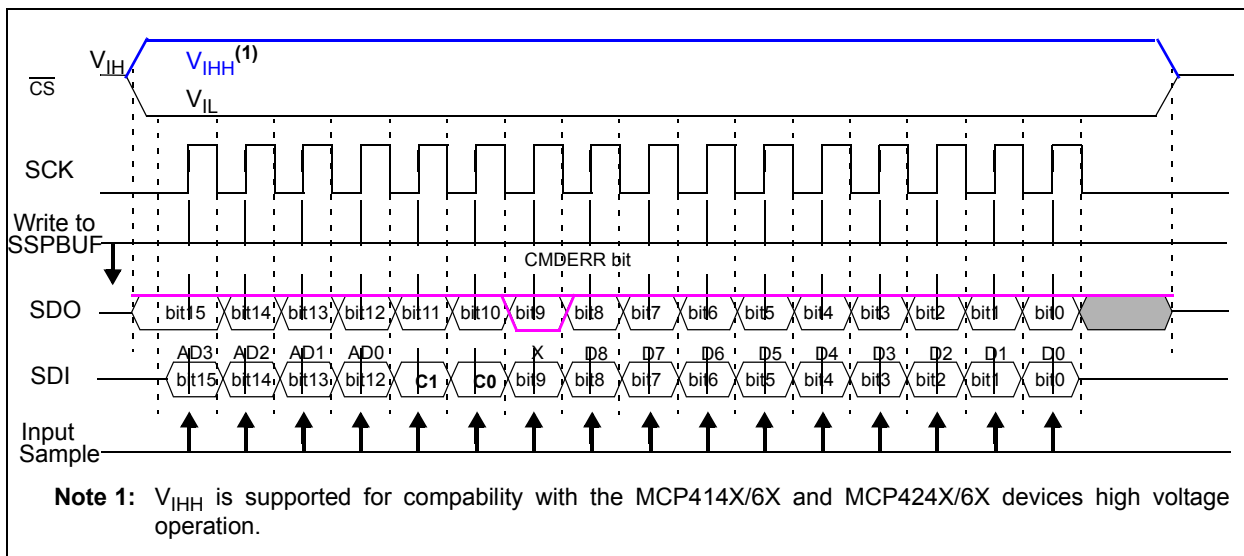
$\overline{CS}$ $V_{IH}$ $V_{IHH}^{(1)}$ $V_{IL}$

SCK

Write to SSPBUF

CMDERR bit

SDO bit15 bit14 bit13 bit12 bit11 bit10 bit9 bit8 bit7 bit6 bit5 bit4 bit3 bit2 bit1 bit0

AD3 AD2 AD1 AD0 X D8 D7 D6 D5 D4 D3 D2 D1 D0

SDI bit15 bit14 bit13 bit12 C1 C0 bit9 bit8 bit7 bit6 bit5 bit4 bit3 bit2 bit1 bit0

Input Sample

Note 1: $V_{IHH}$ is supported for compability with the MCP414X/6X and MCP424X/6X devices high voltage operation.